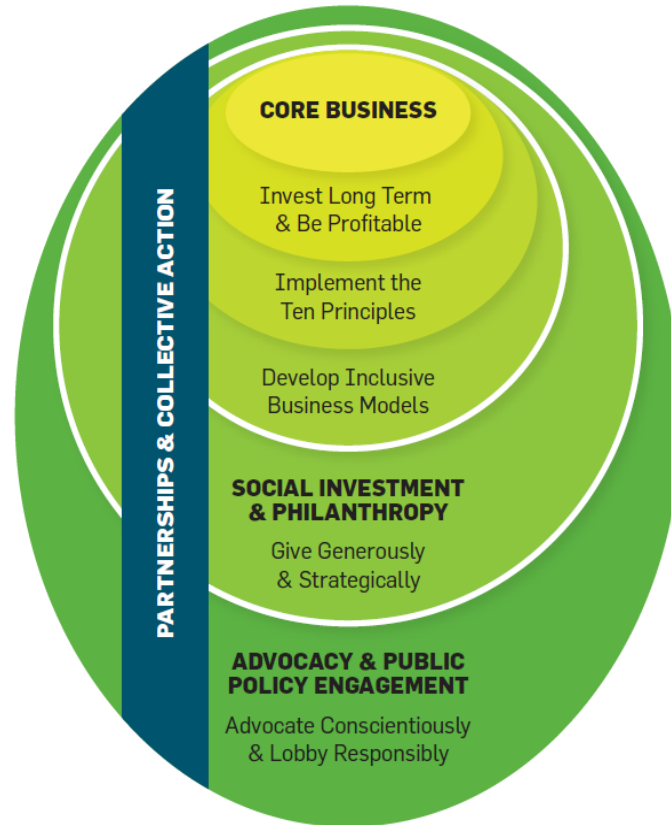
PARTNERSHIPS & COLLECTIVE ACTION

CORE BUSINESS

Invest Long Term & Be Profitable

Implement the Ten Principles

Develop Inclusive Business Models

SOCIAL INVESTMENT & PHILANTHROPY

Give Generously & Strategically

ADVOCACY & PUBLIC POLICY ENGAGEMENT

Advocate Conscientiously & Lobby Responsibly